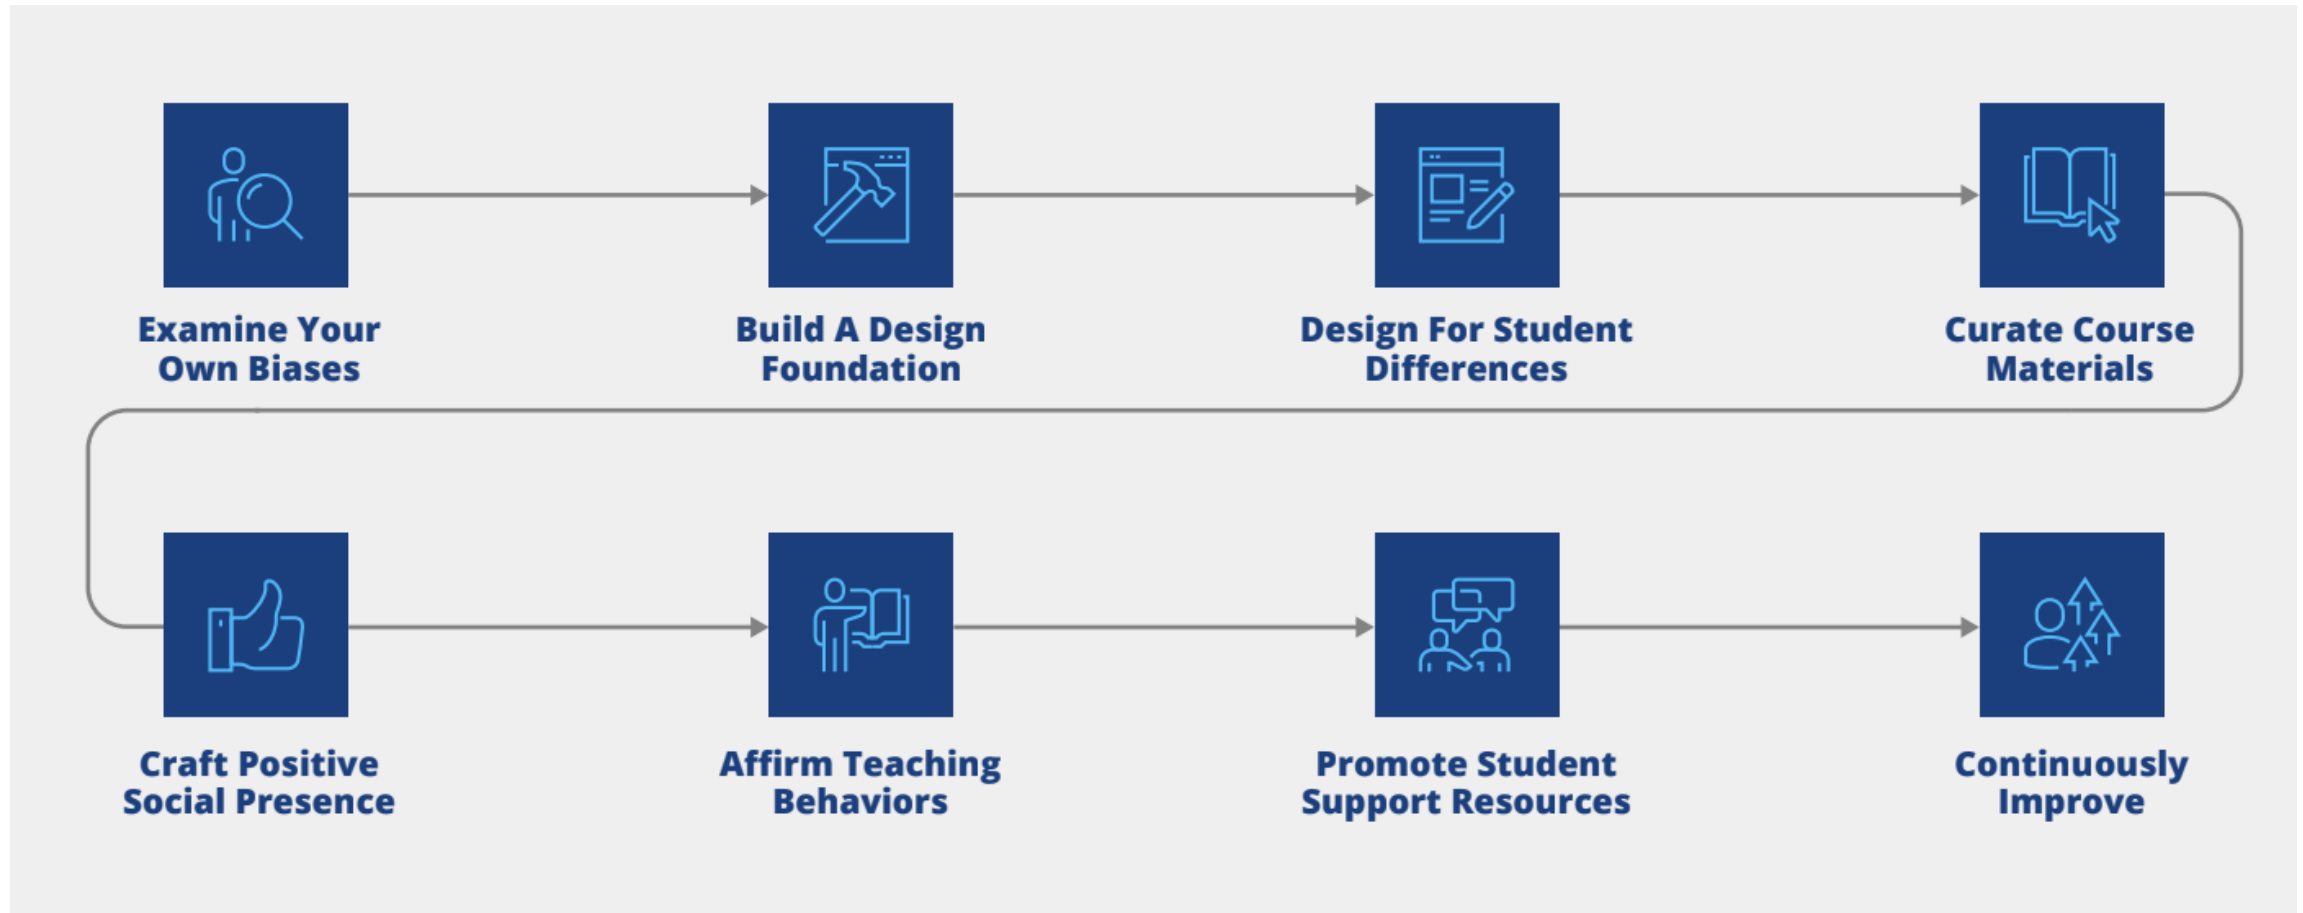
Examine Your Own Biases

Build A Design Foundation

Design For Student Differences

Curate Course Materials

Craft Positive Social Presence

Affirm Teaching Behaviors

Promote Student Support Resources

Continuously Improve